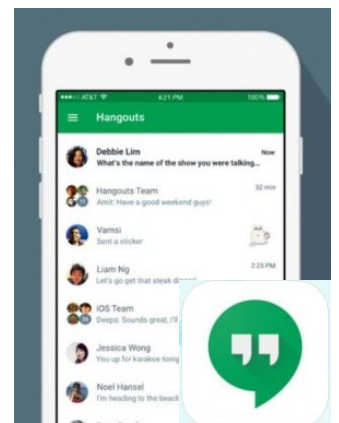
●●●●○ AT&T 4:21 PM 100%
Hangouts
Debbie Lim
What's the name of the show you were talking...
Now
Hangouts Team
Amit: Have a good weekend guys!
32 min
Vamsi
Sent a sticker
Liam Ng
Let's go get that steak d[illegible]
2:25 PM
iOS Team
Deepa: Sounds great, I'll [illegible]
Jessica Wong
You up for karaoke toni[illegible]
Noel Hansel
I'm heading to the beach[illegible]